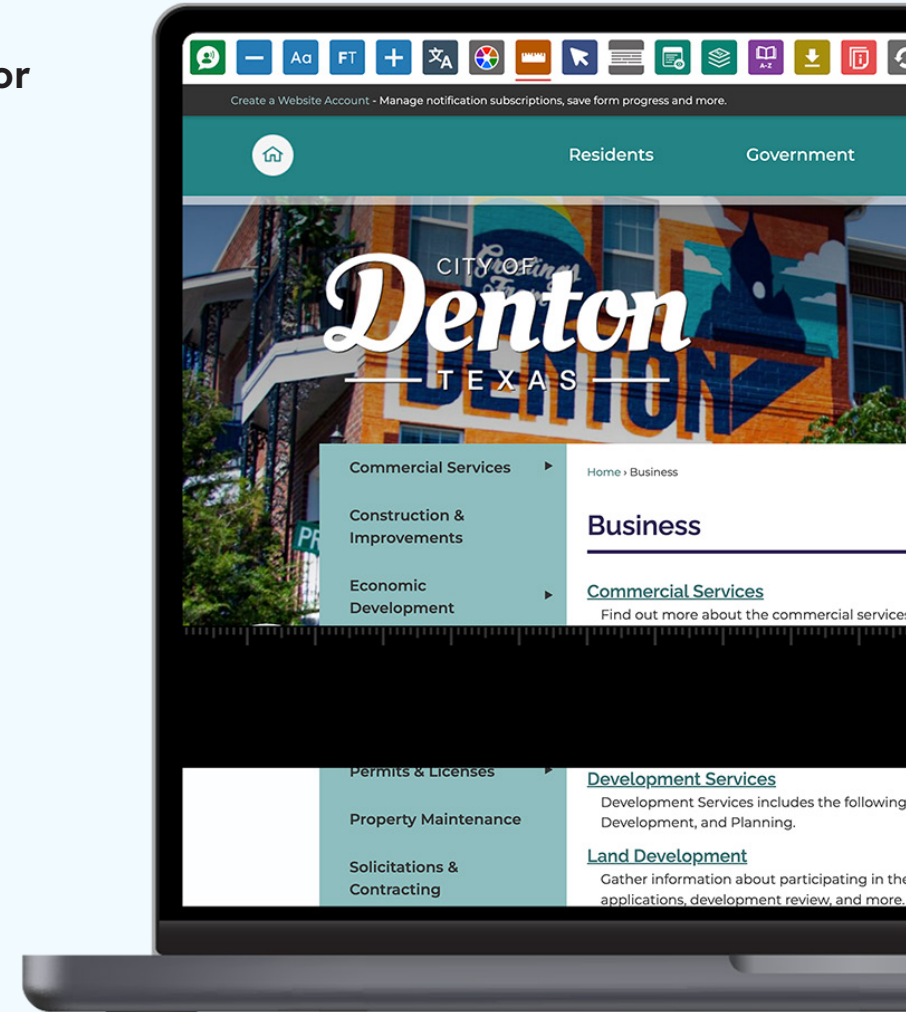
or

Aa FT

Create a Website Account - Manage notification subscriptions, save form progress and more.

Residents Government

CITY OF
Denton
TEXAS

Commercial Services

Construction & Improvements

Economic Development

Permits & Licenses

Property Maintenance

Solicitations & Contracting

Home › Business

Business

Commercial Services
Find out more about the commercial services

Development Services
Development Services includes the following Development, and Planning.

Land Development
Gather information about participating in the applications, development review, and more.